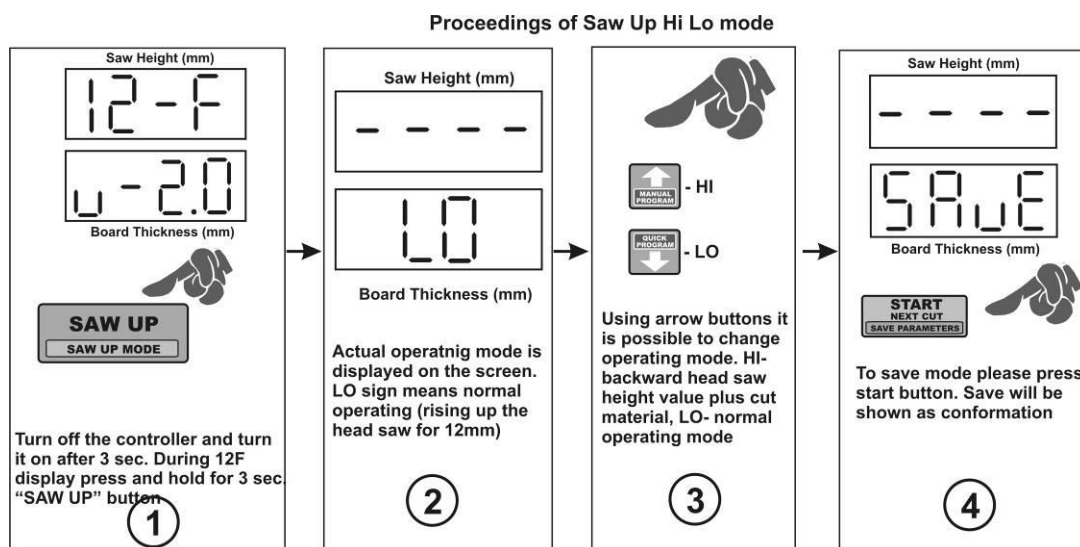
Proceedings of Saw Up Hi Lo mode

Saw Height (mm)

12-F

u-2.0

Board Thickness (mm)

SAW UP
SAW UP MODE

Turn off the controller and turn it on after 3 sec. During 12F display press and hold for 3 sec. "SAW UP" button

1

Saw Height (mm)

- - - -

LO

Board Thickness (mm)

Actual operatnig mode is displayed on the screen. LO sign means normal operating (rising up the head saw for 12mm)

2

MANUAL PROGRAM - HI

QUICK PROGRAM - LO

Using arrow buttons it is possible to change operating mode. HI- backward head saw height value plus cut material, LO- normal operating mode

3

Saw Height (mm)

- - - -

SAvE

Board Thickness (mm)

START
NEXT CUT
SAVE PARAMETERS

To save mode please press start button. Save will be shown as conformation

4